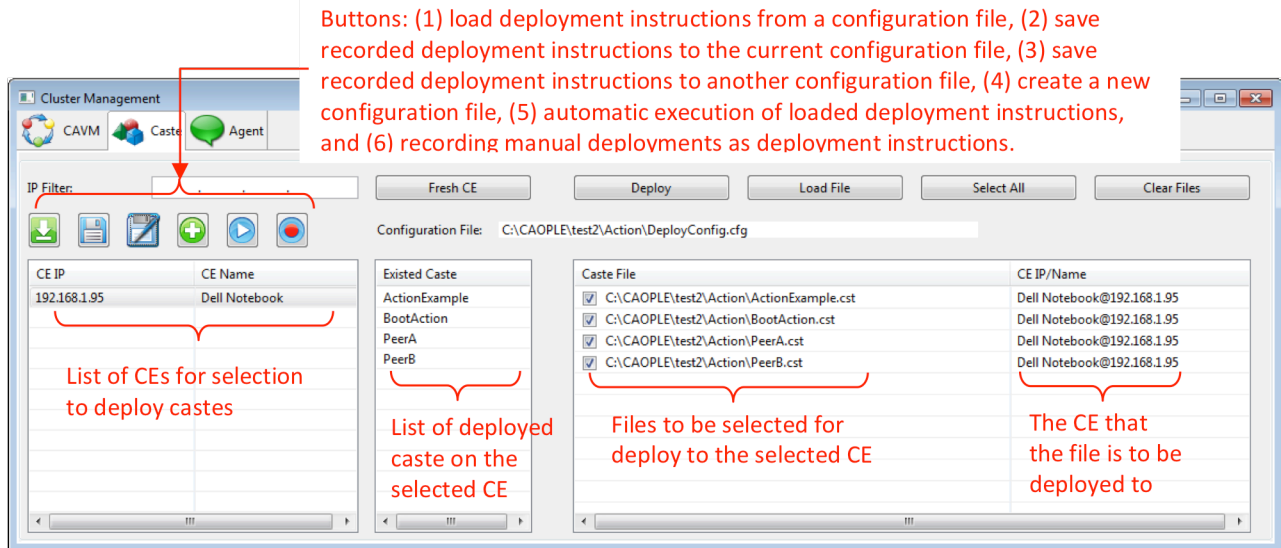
Buttons: (1) load deployment instructions from a configuration file, (2) save recorded deployment instructions to the current configuration file, (3) save recorded deployment instructions to another configuration file, (4) create a new configuration file, (5) automatic execution of loaded deployment instructions, and (6) recording manual deployments as deployment instructions.

Cluster Management

CAVM Caste Agent

IP Filter:

Fresh CE

Deploy

Load File

Select All

Clear Files

Configuration File: C:\CAOPLE\test2\Action\DeployConfig.cfg

| CE IP | CE Name |
|---|---|
| 192.168.1.95 | Dell Notebook |

List of CEs for selection to deploy castes

| Existed Caste |
|---|
| ActionExample |
| BootAction |
| PeerA |
| PeerB |

List of deployed caste on the selected CE

| Caste File | CE IP/Name |
|---|---|
| C:\CAOPLE\test2\Action\ActionExample.cst | Dell Notebook@192.168.1.95 |
| C:\CAOPLE\test2\Action\BootAction.cst | Dell Notebook@192.168.1.95 |
| C:\CAOPLE\test2\Action\PeerA.cst | Dell Notebook@192.168.1.95 |
| C:\CAOPLE\test2\Action\PeerB.cst | Dell Notebook@192.168.1.95 |

Files to be selected for deploy to the selected CE

The CE that the file is to be deployed to